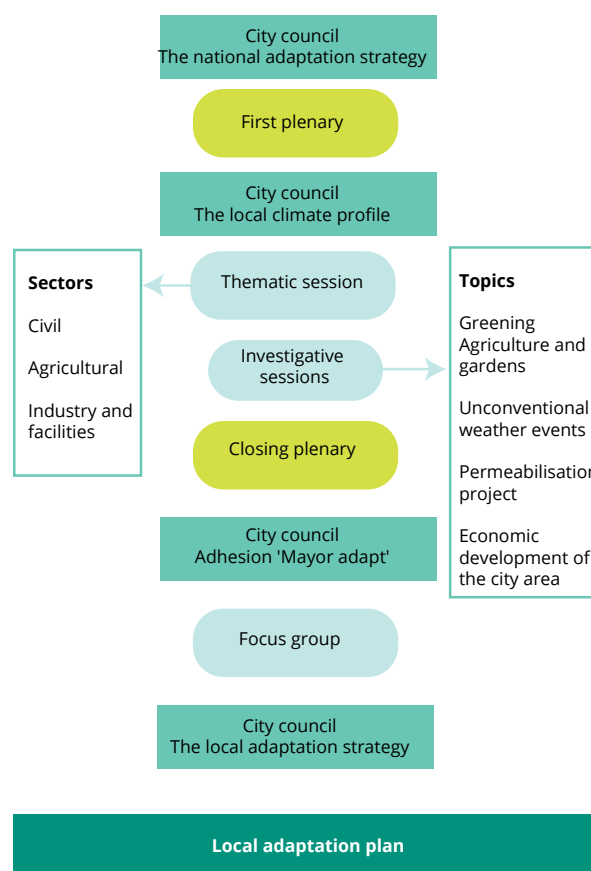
City council
The national adaptation strategy

First plenary

City council
The local climate profile

Sectors

Civil

Agricultural

Industry and facilities

Thematic session

Investigative sessions

Topics

Greening
Agriculture and gardens

Unconventional weather events

Permeabilisation project

Economic development of the city area

Closing plenary

City council
Adhesion 'Mayor adapt'

Focus group

City council
The local adaptation strategy

Local adaptation plan